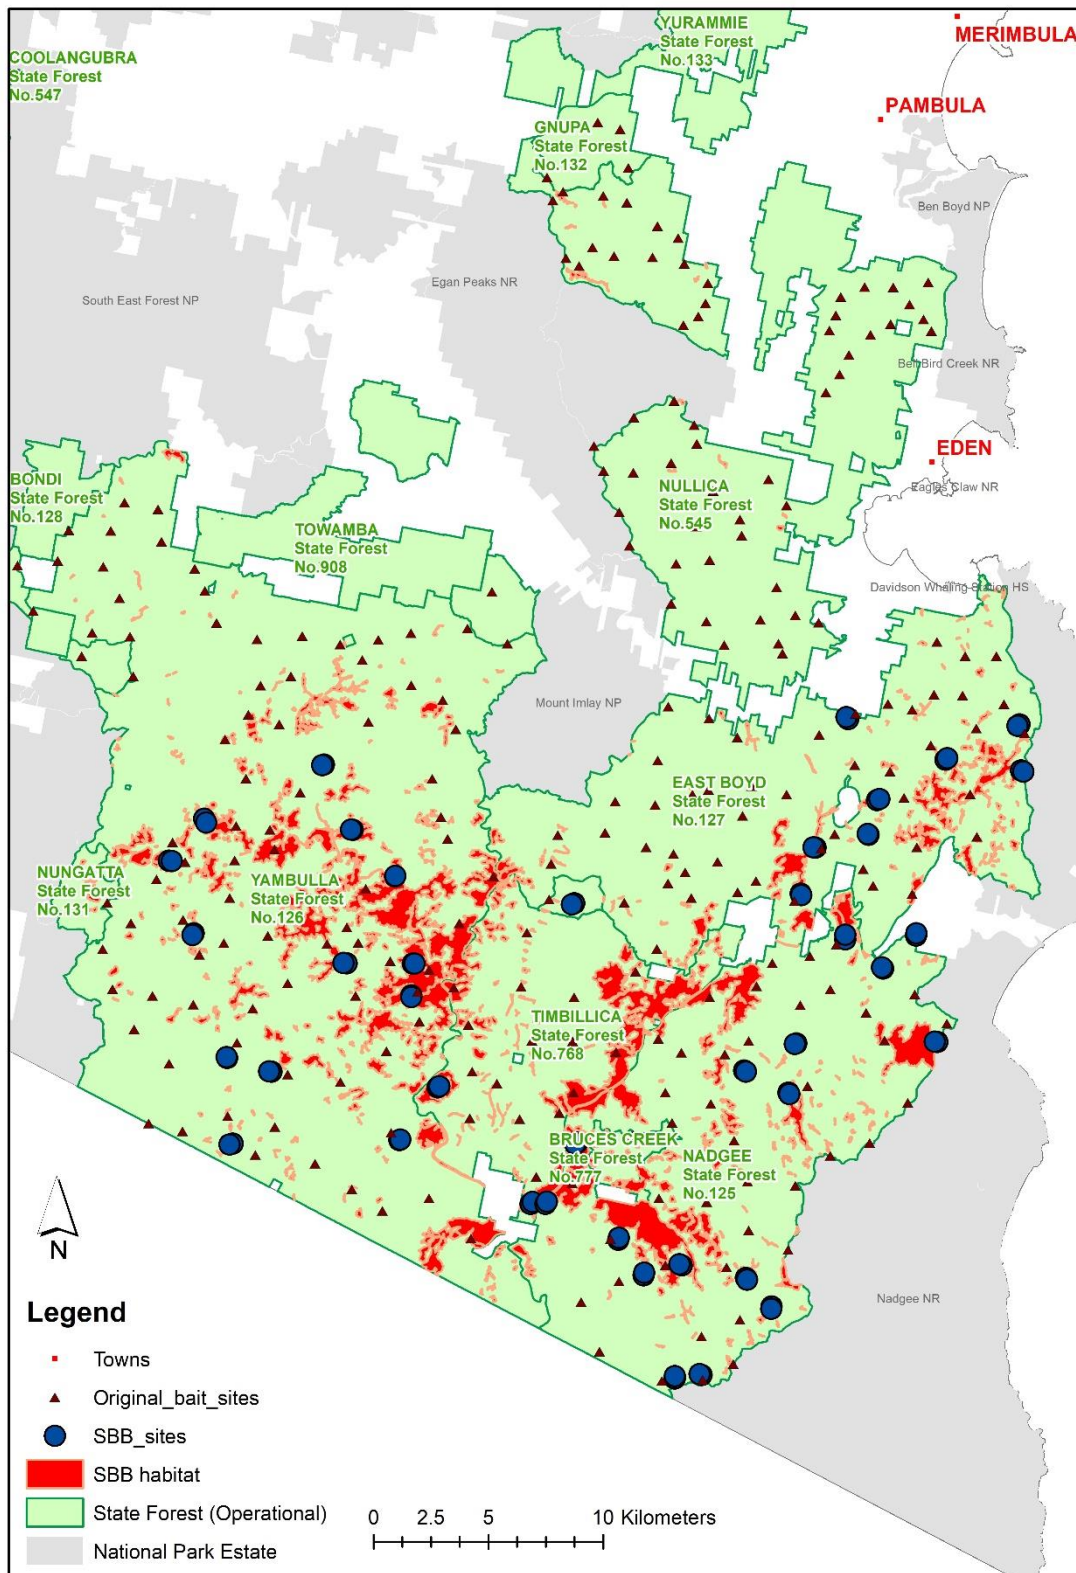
YURAMMIE State Forest No.133

MERIMBULA

COOLANGUBRA State Forest No.547

PAMBULA

GNUPA State Forest No.132

Ben Boyd NP

Egan Peaks NR

South East Forest NP

Bellbird Creek NR

EDEN

Eagles Claw NR

NULLICA State Forest No.545

BONDI State Forest No.128

TOWAMBA State Forest No.908

Davidson Whaling Station HS

Mount Imlay NP

EAST BOYD State Forest No.127

NUNGATTA State Forest No.131

YAMBULLA State Forest No.126

TIMBILLICA State Forest No.768

BRUCES CREEK State Forest No.777

NADGEE State Forest No.125

N

Nadgee NR

Legend

Towns

Original_bait_sites

SBB_sites

SBB habitat

State Forest (Operational)

National Park Estate

0 2.5 5 10 Kilometers